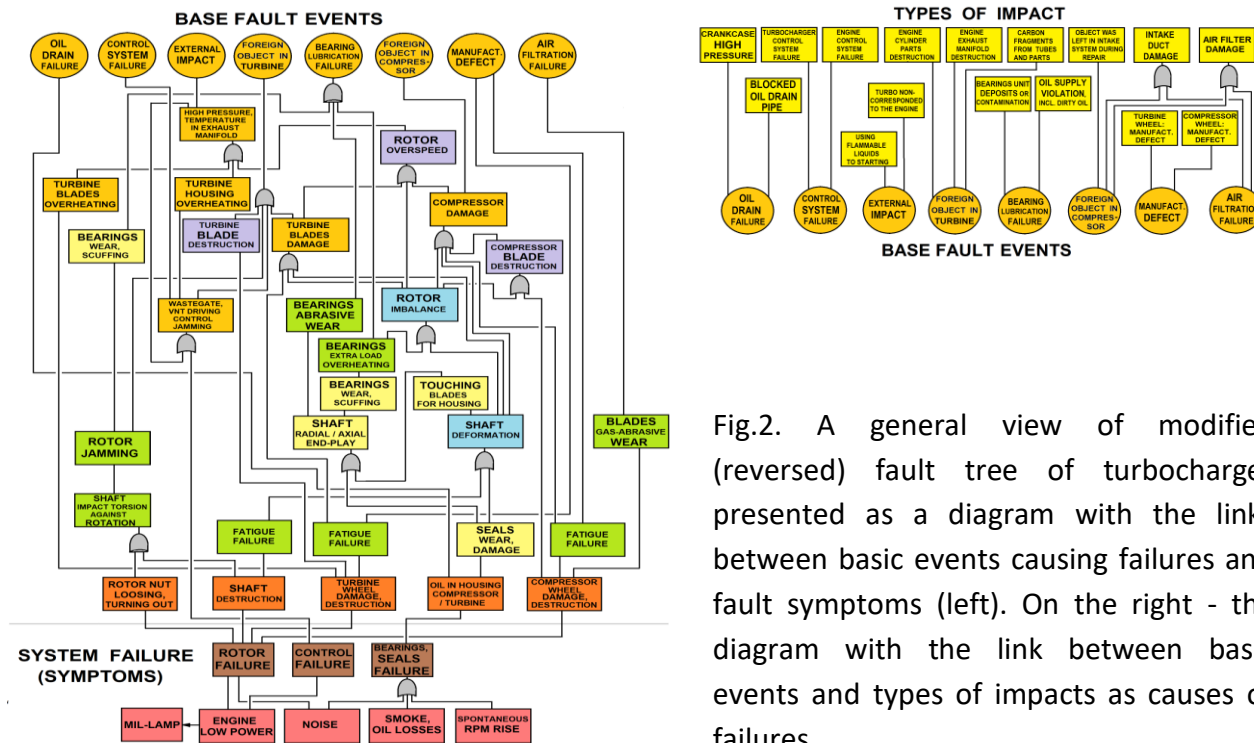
BASE FAULT EVENTS

OIL DRAIN FAILURE
CONTROL SYSTEM FAILURE
EXTERNAL IMPACT
FOREIGN OBJECT IN TURBINE
BEARING LUBRICATION FAILURE
FOREIGN OBJECT IN COMPRESSOR
MANUFACT. DEFECT
AIR FILTRATION FAILURE

HIGH PRESSURE, TEMPERATURE IN EXHAUST MANIFOLD
ROTOR OVERSPEED
TURBINE BLADES OVERHEATING
TURBINE HOUSING OVERHEATING
COMPRESSOR DAMAGE
BEARINGS WEAR, SCUFFING
TURBINE BLADE DESTRUCTION
TURBINE BLADES DAMAGE
COMPRESSOR BLADE DESTRUCTION
WASTEGATE, VNT DRIVING CONTROL JAMMING
BEARINGS ABRASIVE WEAR
ROTOR IMBALANCE
BEARINGS EXTRA LOAD OVERHEATING
BEARINGS WEAR, SCUFFING
TOUCHING BLADES FOR HOUSING
SHAFT RADIAL / AXIAL END-PLAY
SHAFT DEFORMATION
BLADES GAS-ABRASIVE WEAR
ROTOR JAMMING
SHAFT IMPACT TORSION AGAINST ROTATION
FATIGUE FAILURE
FATIGUE FAILURE
SEALS WEAR, DAMAGE
FATIGUE FAILURE
ROTOR NUT LOOSING, TURNING OUT
SHAFT DESTRUCTION
TURBINE WHEEL DAMAGE, DESTRUCTION
OIL IN HOUSING COMPRESSOR / TURBINE
COMPRESSOR WHEEL DAMAGE, DESTRUCTION

SYSTEM FAILURE (SYMPTOMS)
ROTOR FAILURE
CONTROL FAILURE
BEARINGS, SEALS FAILURE
MIL-LAMP
ENGINE LOW POWER
NOISE
SMOKE, OIL LOSSES
SPONTANEOUS RPM RISE

TYPES OF IMPACT

CRANKCASE HIGH PRESSURE
TURBOCHARGER CONTROL SYSTEM FAILURE
ENGINE CONTROL SYSTEM FAILURE
ENGINE CYLINDER PARTS DESTRUCTION
ENGINE EXHAUST MANIFOLD DESTRUCTION
CARBON FRAGMENTS FROM TUBES AND PARTS
OBJECT WAS LEFT IN INTAKE SYSTEM DURING REPAIR
INTAKE DUCT DAMAGE
AIR FILTER DAMAGE
BLOCKED OIL DRAIN PIPE
TURBO NON-CORRESPONDED TO THE ENGINE
BEARINGS UNIT DEPOSITS OR CONTAMINATION
OIL SUPPLY VIOLATION, INCL. DIRTY OIL
TURBINE WHEEL: MANUFACT. DEFECT
COMPRESSOR WHEEL: MANUFACT. DEFECT
USING FLAMMABLE LIQUIDS TO STARTING

OIL DRAIN FAILURE
CONTROL SYSTEM FAILURE
EXTERNAL IMPACT
FOREIGN OBJECT IN TURBINE
BEARING LUBRICATION FAILURE
FOREIGN OBJECT IN COMPRESSOR
MANUFACT. DEFECT
AIR FILTRATION FAILURE
BASE FAULT EVENTS

Fig.2. A general view of modifie (reversed) fault tree of turbocharge presented as a diagram with the link between basic events causing failures an fault symptoms (left). On the right - th diagram with the link between bas events and types of impacts as causes o failures.